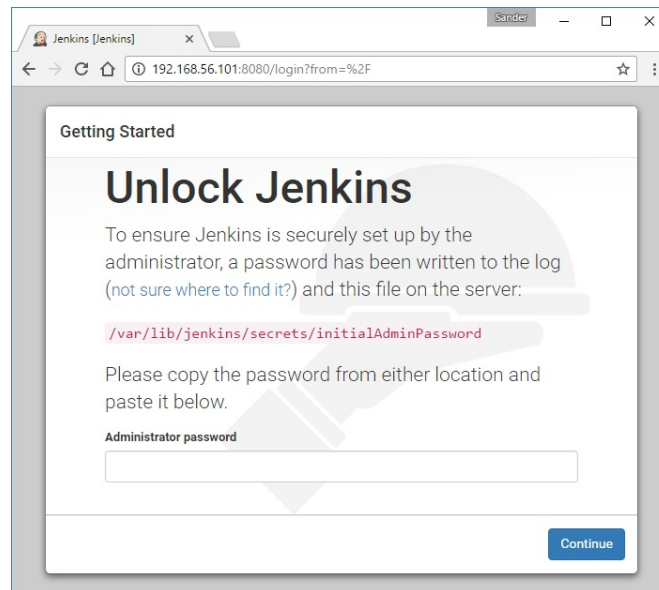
Sander

Jenkins [Jenkins] ×

192.168.56.101:8080/login?from=%2F

Getting Started

Unlock Jenkins

To ensure Jenkins is securely set up by the administrator, a password has been written to the log (not sure where to find it?) and this file on the server:

/var/lib/jenkins/secrets/initialAdminPassword

Please copy the password from either location and paste it below.

Administrator password

Continue